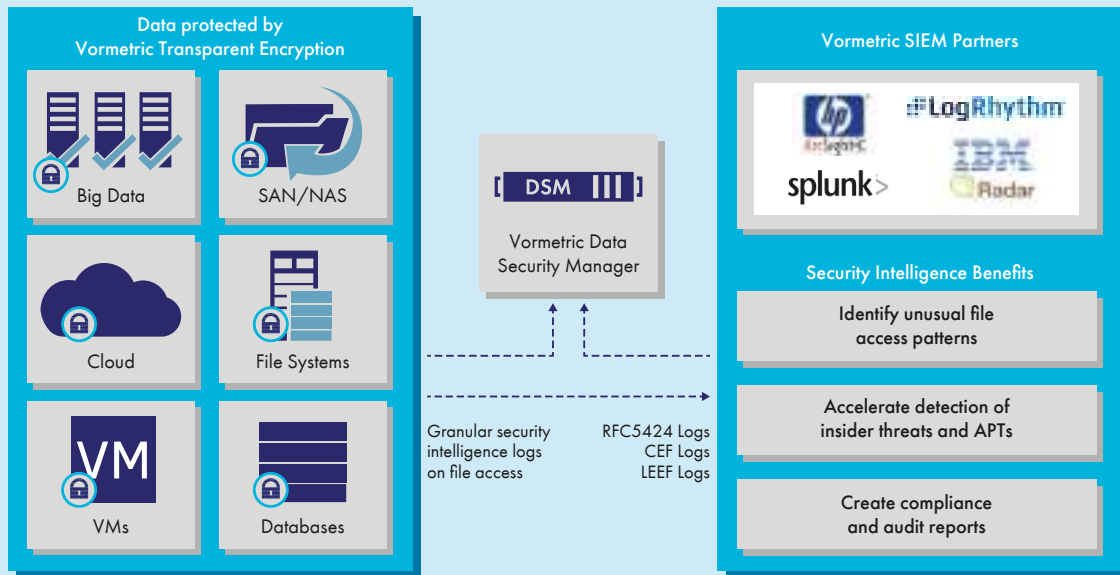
Data protected by Vormetric Transparent Encryption

Big Data

SAN/NAS

Cloud

File Systems

VM

VMs

Databases

DSM

Vormetric Data Security Manager

Granular security intelligence logs on file access

RFC5424 Logs
CEF Logs
LEEF Logs

Vormetric SIEM Partners

hp
ArcSight

LogRhythm

IBM
Qradar

splunk>

Security Intelligence Benefits

Identify unusual file access patterns

Accelerate detection of insider threats and APTs

Create compliance and audit reports